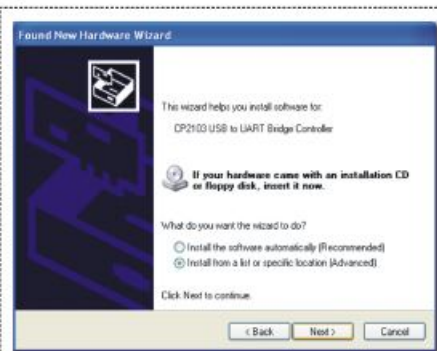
Found New Hardware Wizard

This wizard helps you install software for:

CP2103 USB to UART Bridge Controller

If your hardware came with an installation CD or floppy disk, insert it now.

What do you want the wizard to do?

Install the software automatically (Recommended)

Install from a list or specific location (Advanced)

Click Next to continue.

< Back Next > Cancel